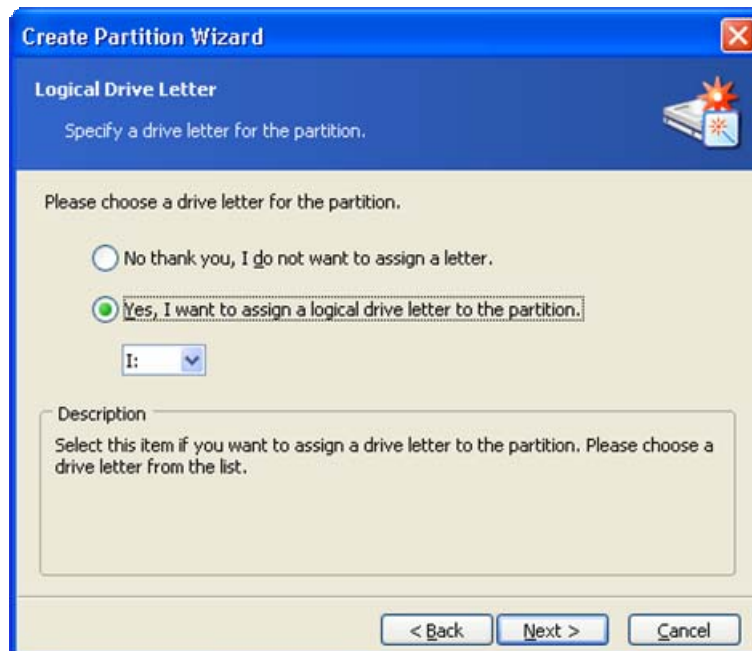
Create Partition Wizard

Logical Drive Letter

Specify a drive letter for the partition.

Please choose a drive letter for the partition.

No thank you, I do not want to assign a letter.

Yes, I want to assign a logical drive letter to the partition.

I:

Description

Select this item if you want to assign a drive letter to the partition. Please choose a drive letter from the list.

< Back

Next >

Cancel